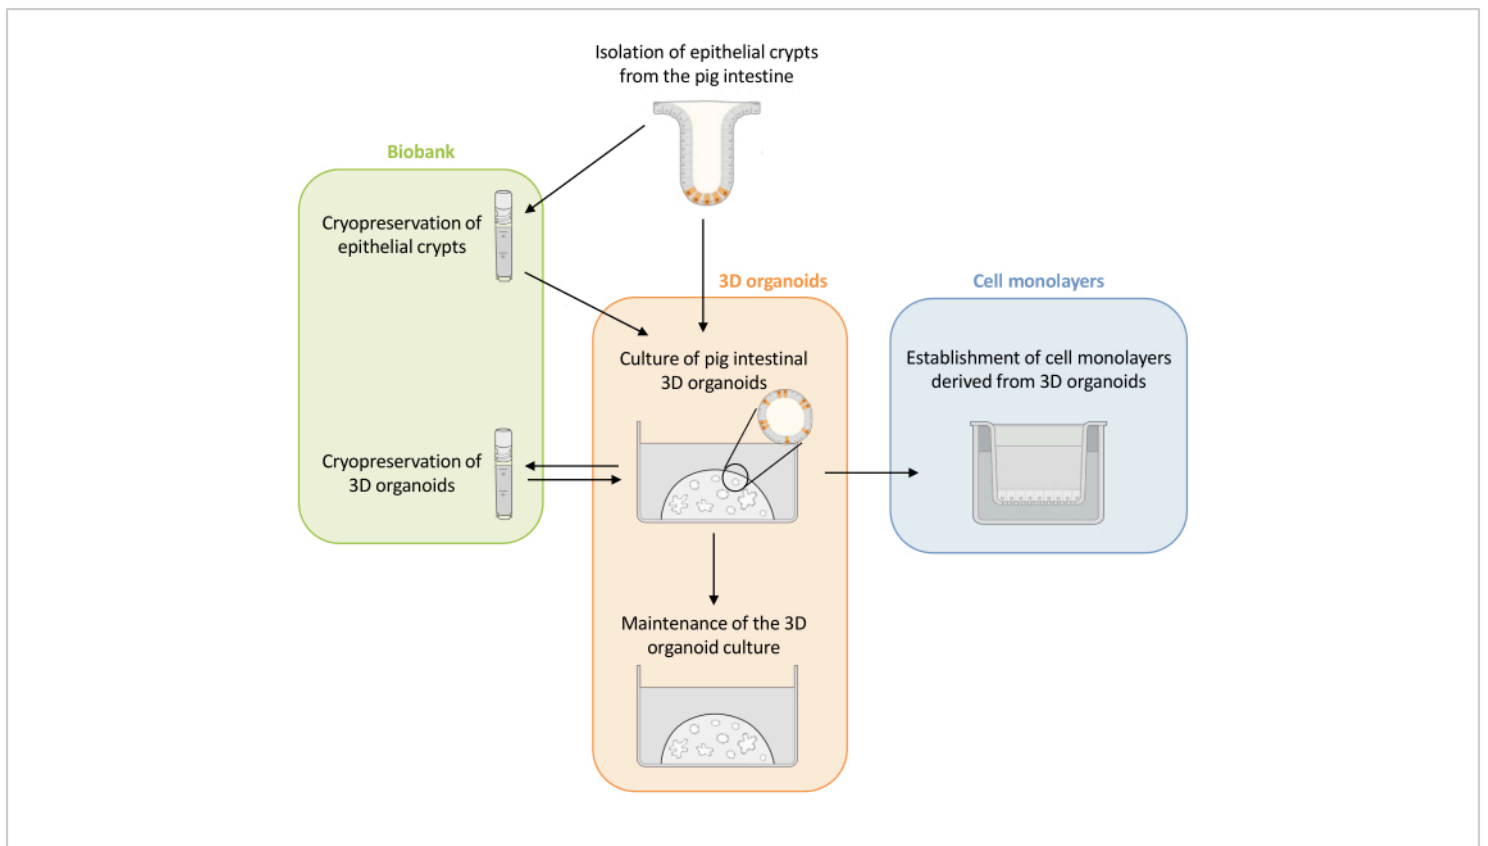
Isolation of epithelial crypts from the pig intestine

Biobank

Cryopreservation of epithelial crypts

Cryopreservation of 3D organoids

3D organoids

Culture of pig intestinal 3D organoids

Maintenance of the 3D organoid culture

Cell monolayers

Establishment of cell monolayers derived from 3D organoids